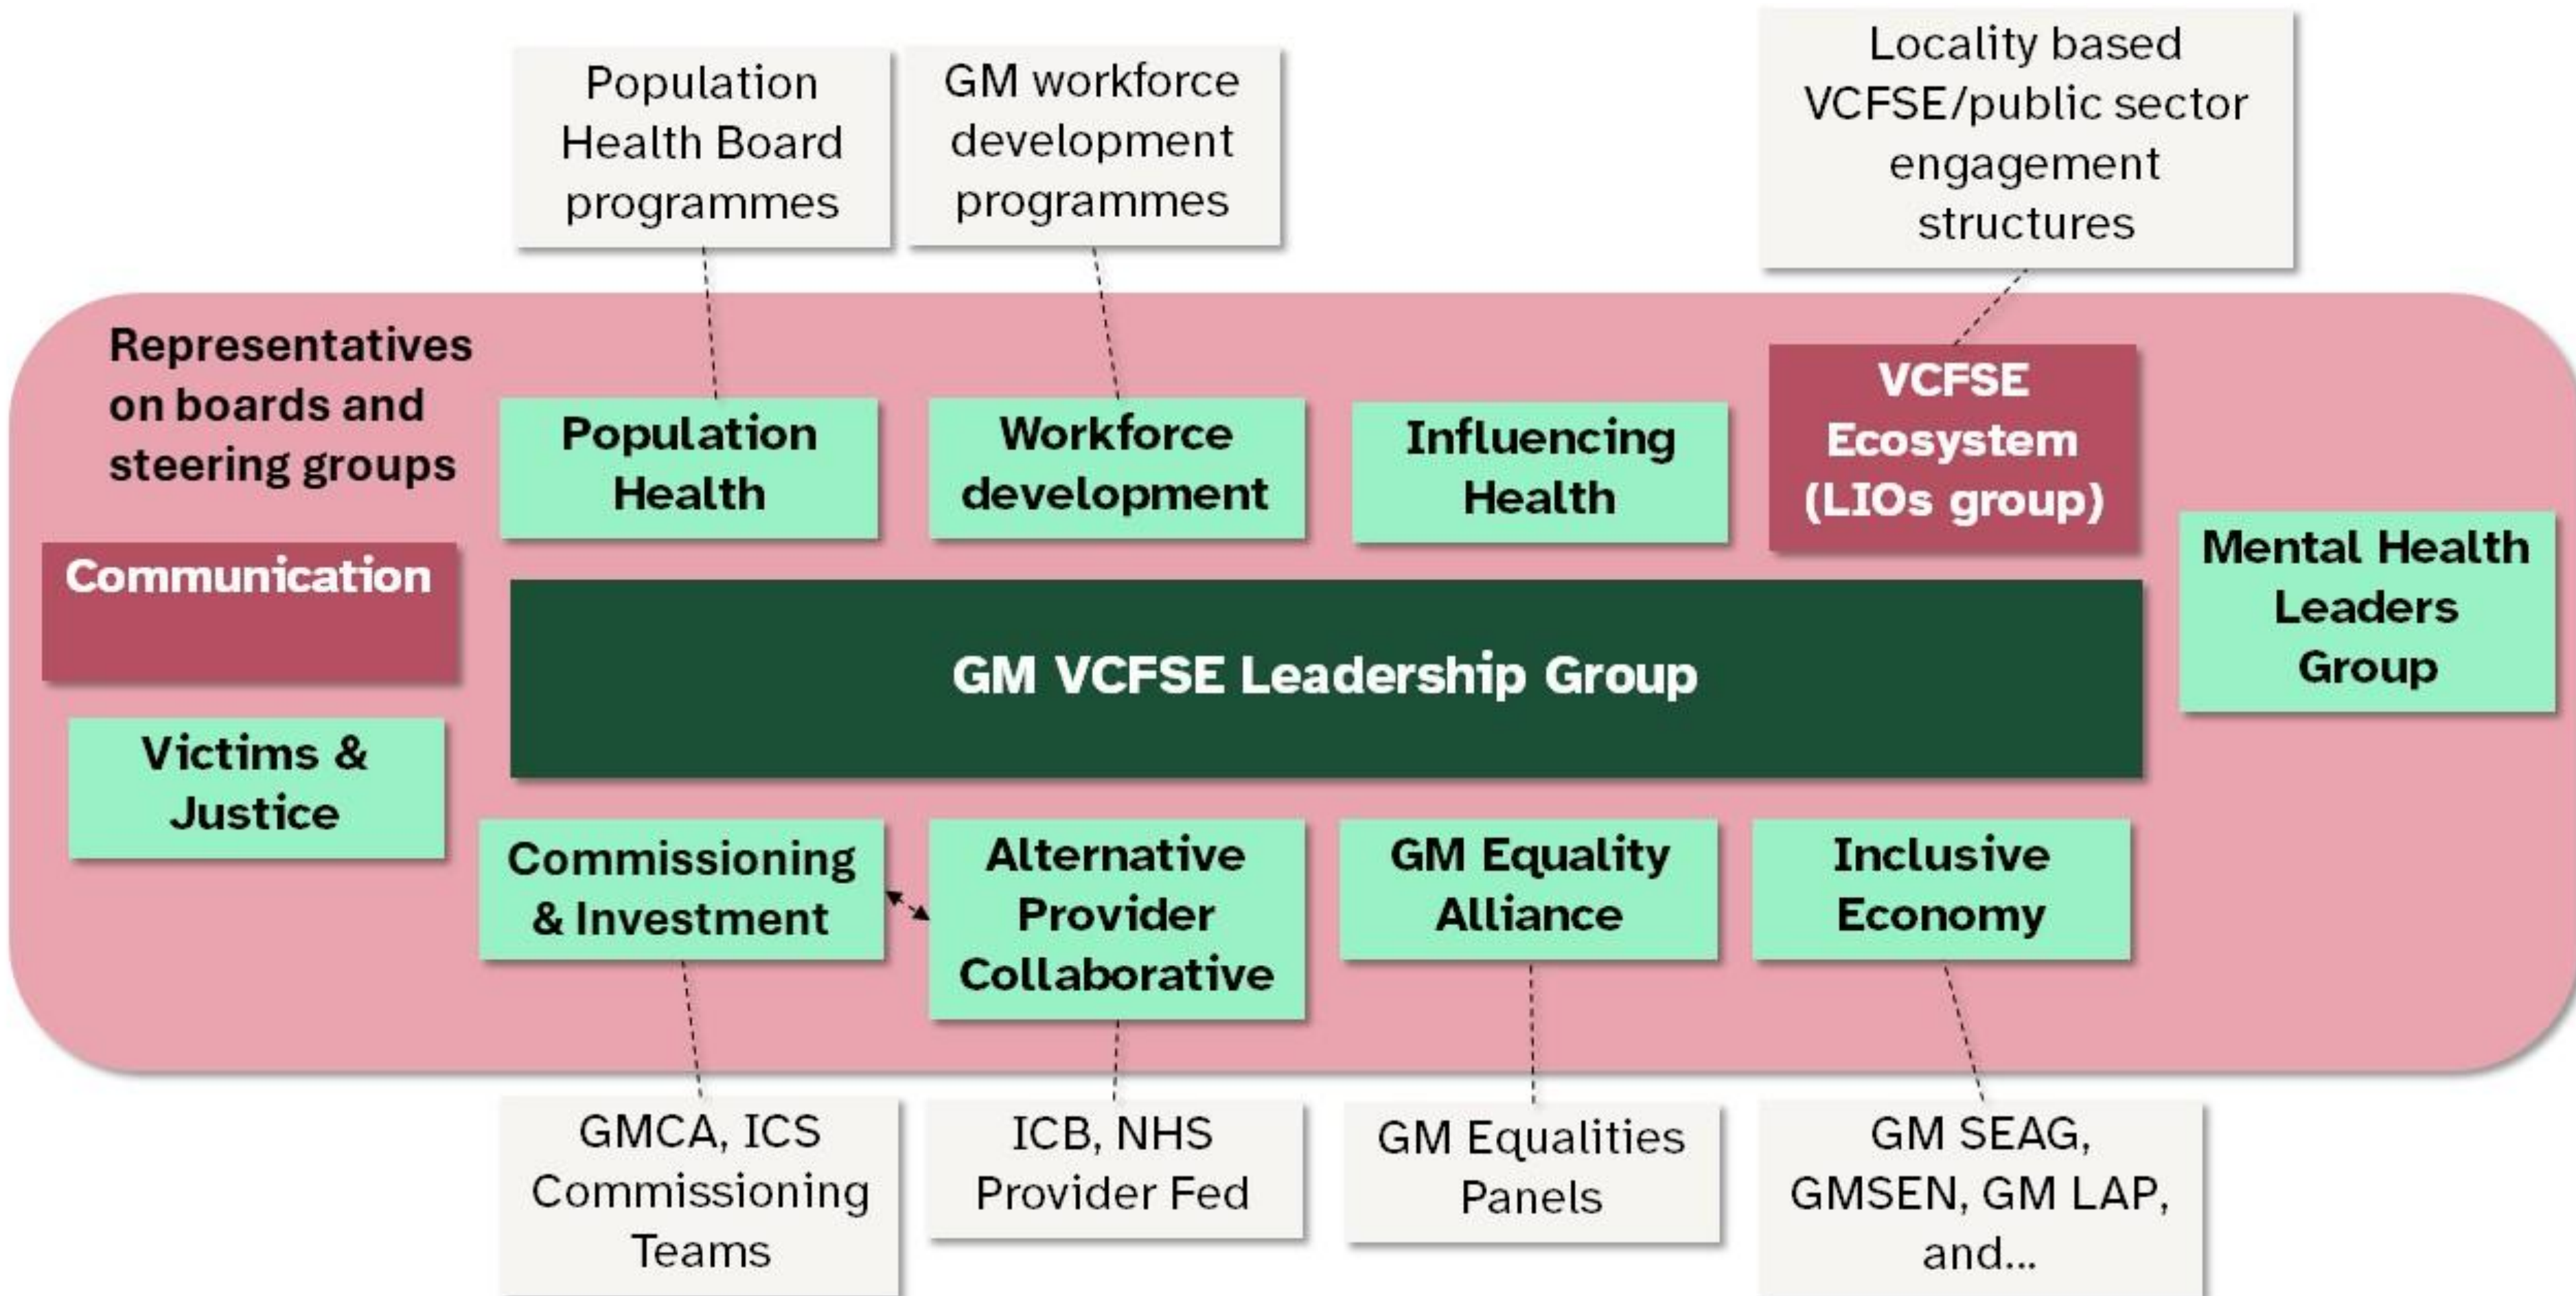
Population Health Board programmes

GM workforce development programmes

Locality based VCFSE/public sector engagement structures

Representatives on boards and steering groups

Population Health

Workforce development

Influencing Health

VCFSE Ecosystem (LIOs group)

Communication

GM VCFSE Leadership Group

Mental Health Leaders Group

Victims & Justice

Commissioning & Investment

Alternative Provider Collaborative

GM Equality Alliance

Inclusive Economy

GMCA, ICS Commissioning Teams

ICB, NHS Provider Fed

GM Equalities Panels

GM SEAG, GMSEN, GM LAP, and...